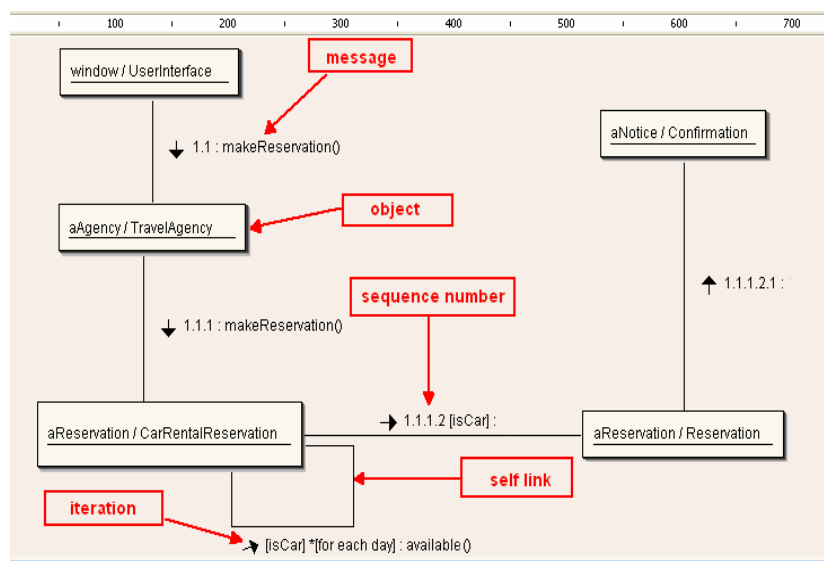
100 200 300 400 500 600 700

window / UserInterface

message

1.1 : makeReservation()

aNotice / Confirmation

aAgency / TravelAgency

object

1.1.1.2.1 :

sequence number

1.1.1 : makeReservation()

aReservation / CarRentalReservation

1.1.1.2 [isCar] :

aReservation / Reservation

self link

iteration

[isCar] *[for each day] : available()